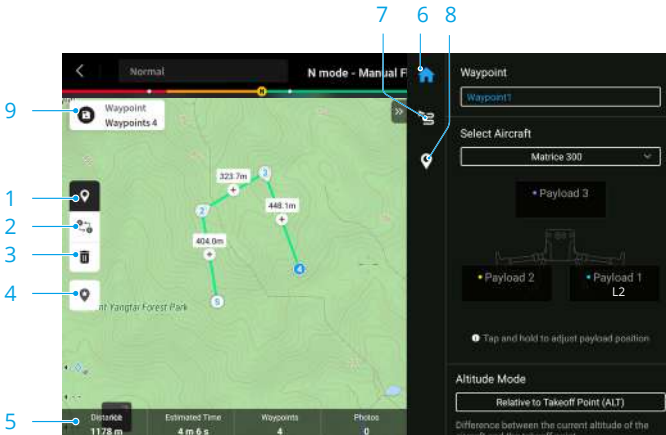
7
6
8
9
1
2
3
4
5

Normal
N mode - Manual F

Waypoint
Waypoints 4

323.7m
448.1m
404.0m
1
2
3
4

Yangtai Forest Park

Distance
1178 m
Estimated Time
4 m 6 s
Waypoints
4
Photos
0

Waypoint
Waypoint1
Select Aircraft
Matrice 300
Payload 3
Payload 2
Payload 1
L2
Tap and hold to adjust payload position
Altitude Mode
Relative to Takeoff Point (ALT)
Difference between the current altitude of the